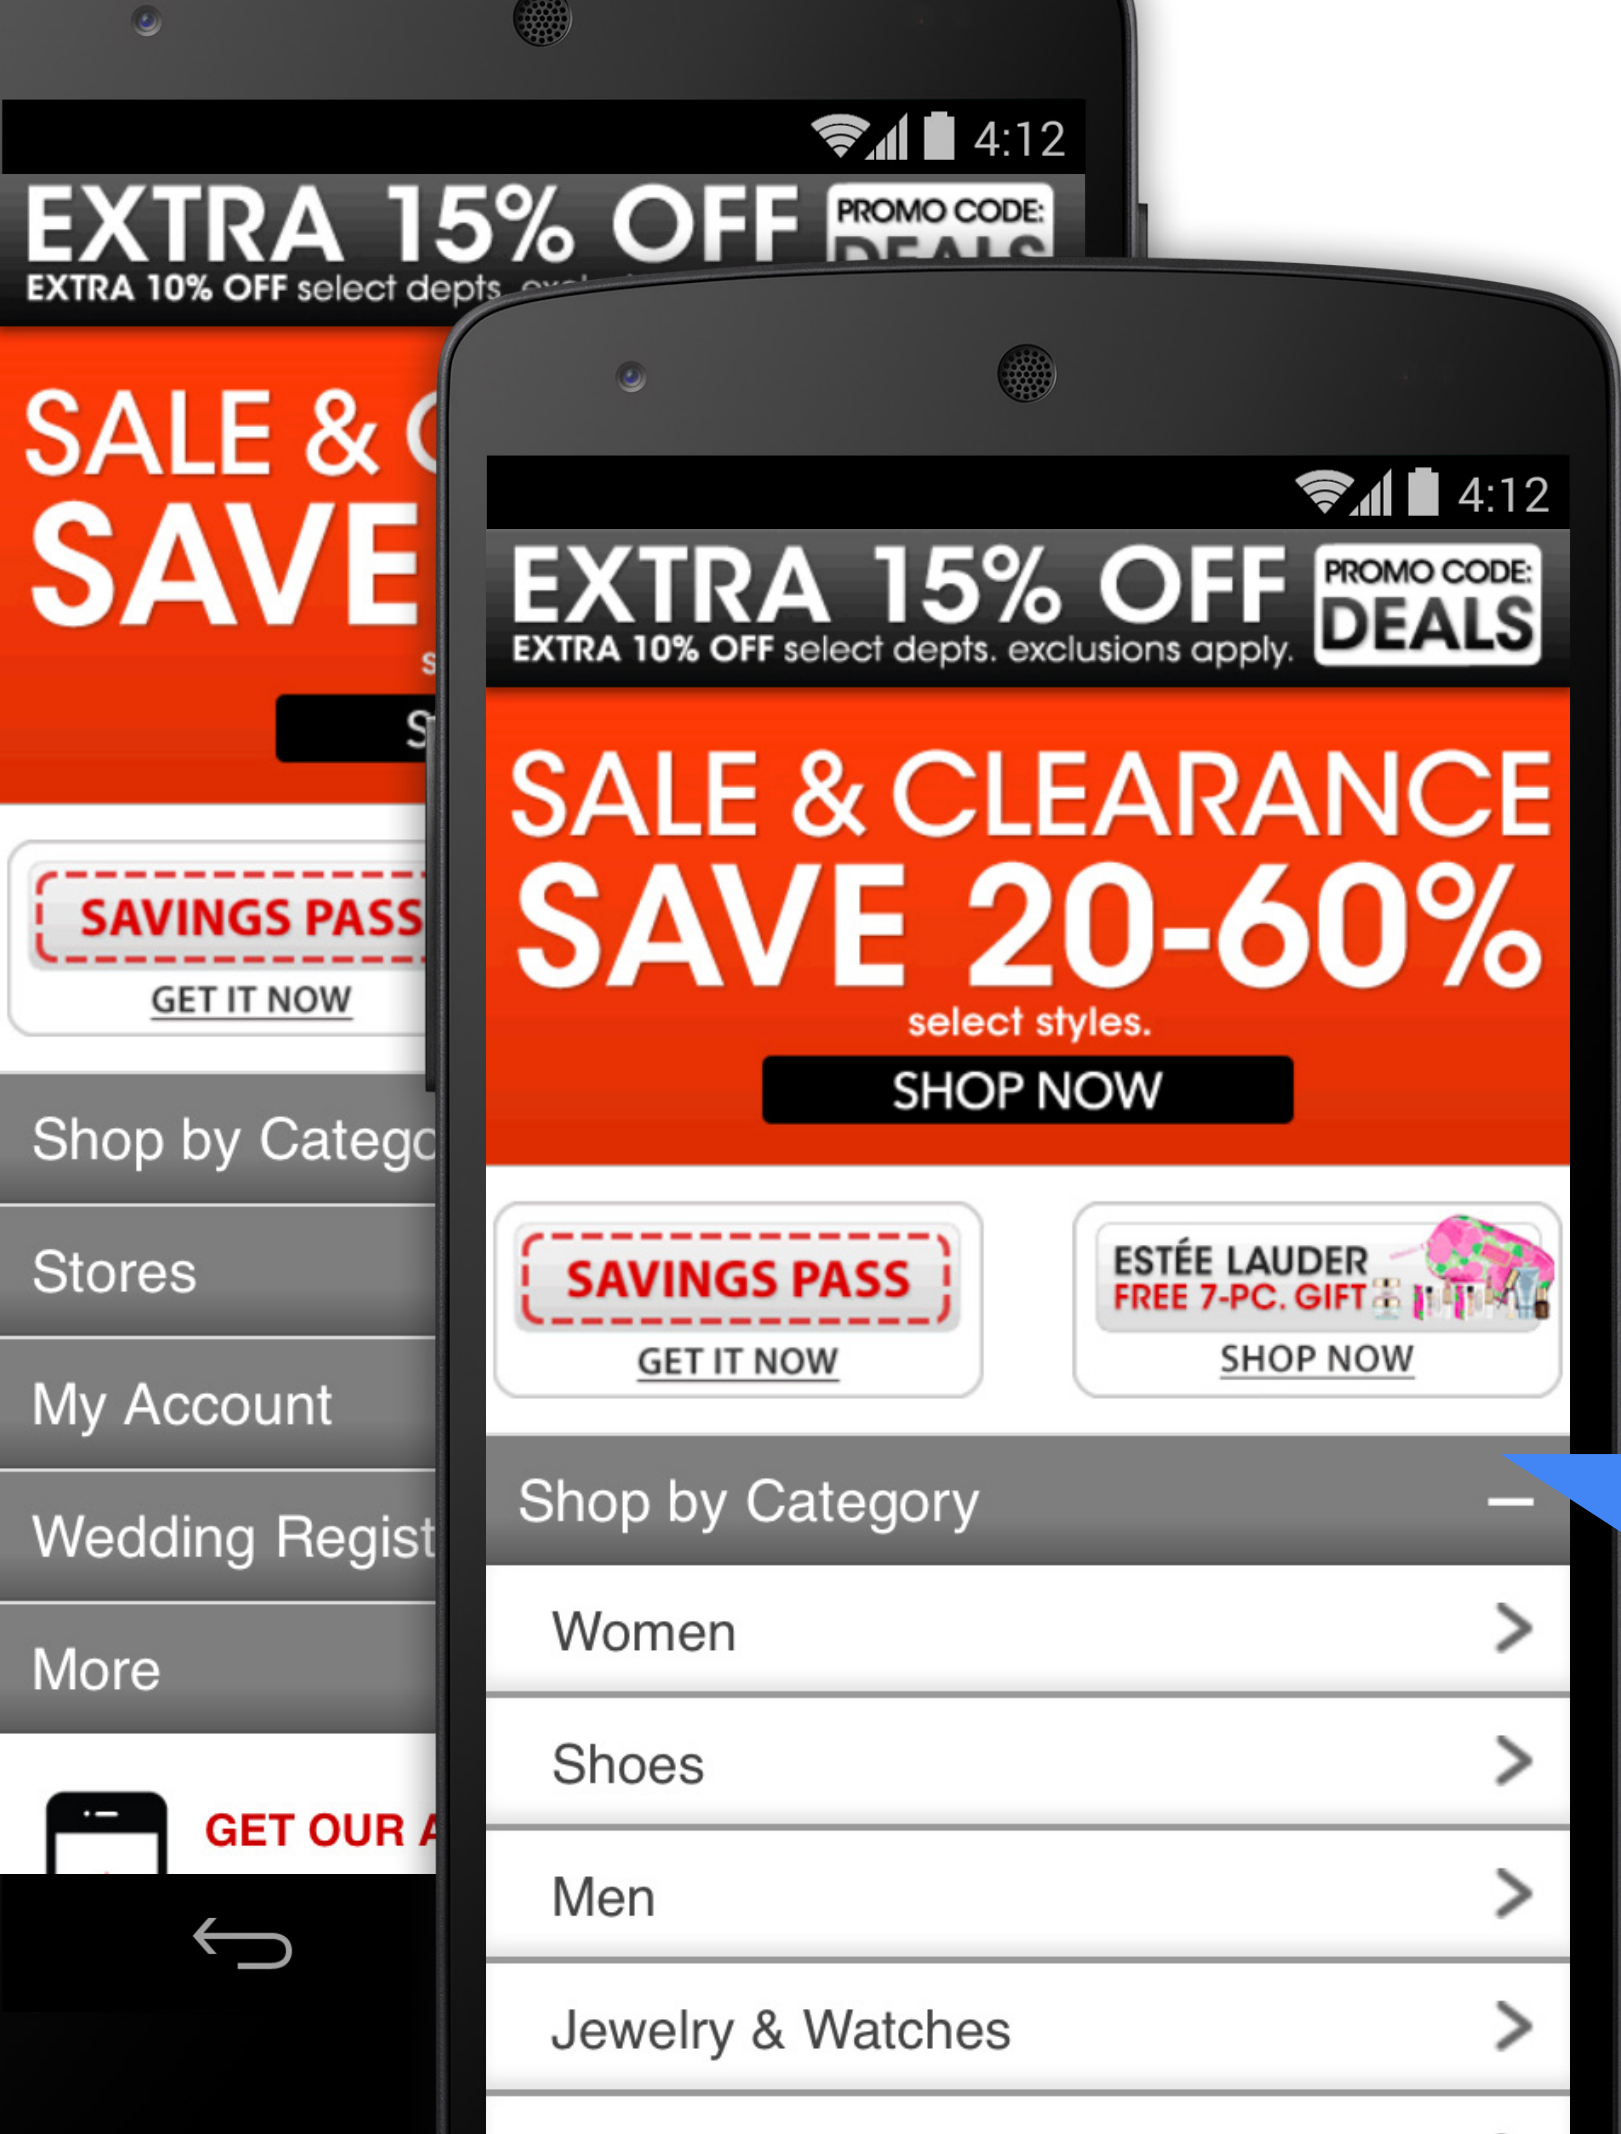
4:12

EXTRA 15% OFF PROMO CODE: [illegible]
EXTRA 10% OFF select depts. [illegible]

SALE & C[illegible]
SAVE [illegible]

SAVINGS PASS
GET IT NOW

Shop by Catego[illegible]
Stores
My Account
Wedding Regist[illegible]
More

GET OUR A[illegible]

4:12

EXTRA 15% OFF PROMO CODE: DEALS
EXTRA 10% OFF select depts. exclusions apply.

SALE & CLEARANCE
SAVE 20-60%
select styles.
SHOP NOW

SAVINGS PASS
GET IT NOW

ESTÉE LAUDER
FREE 7-PC. GIFT
SHOP NOW

Shop by Category –
Women >
Shoes >
Men >
Jewelry & Watches >